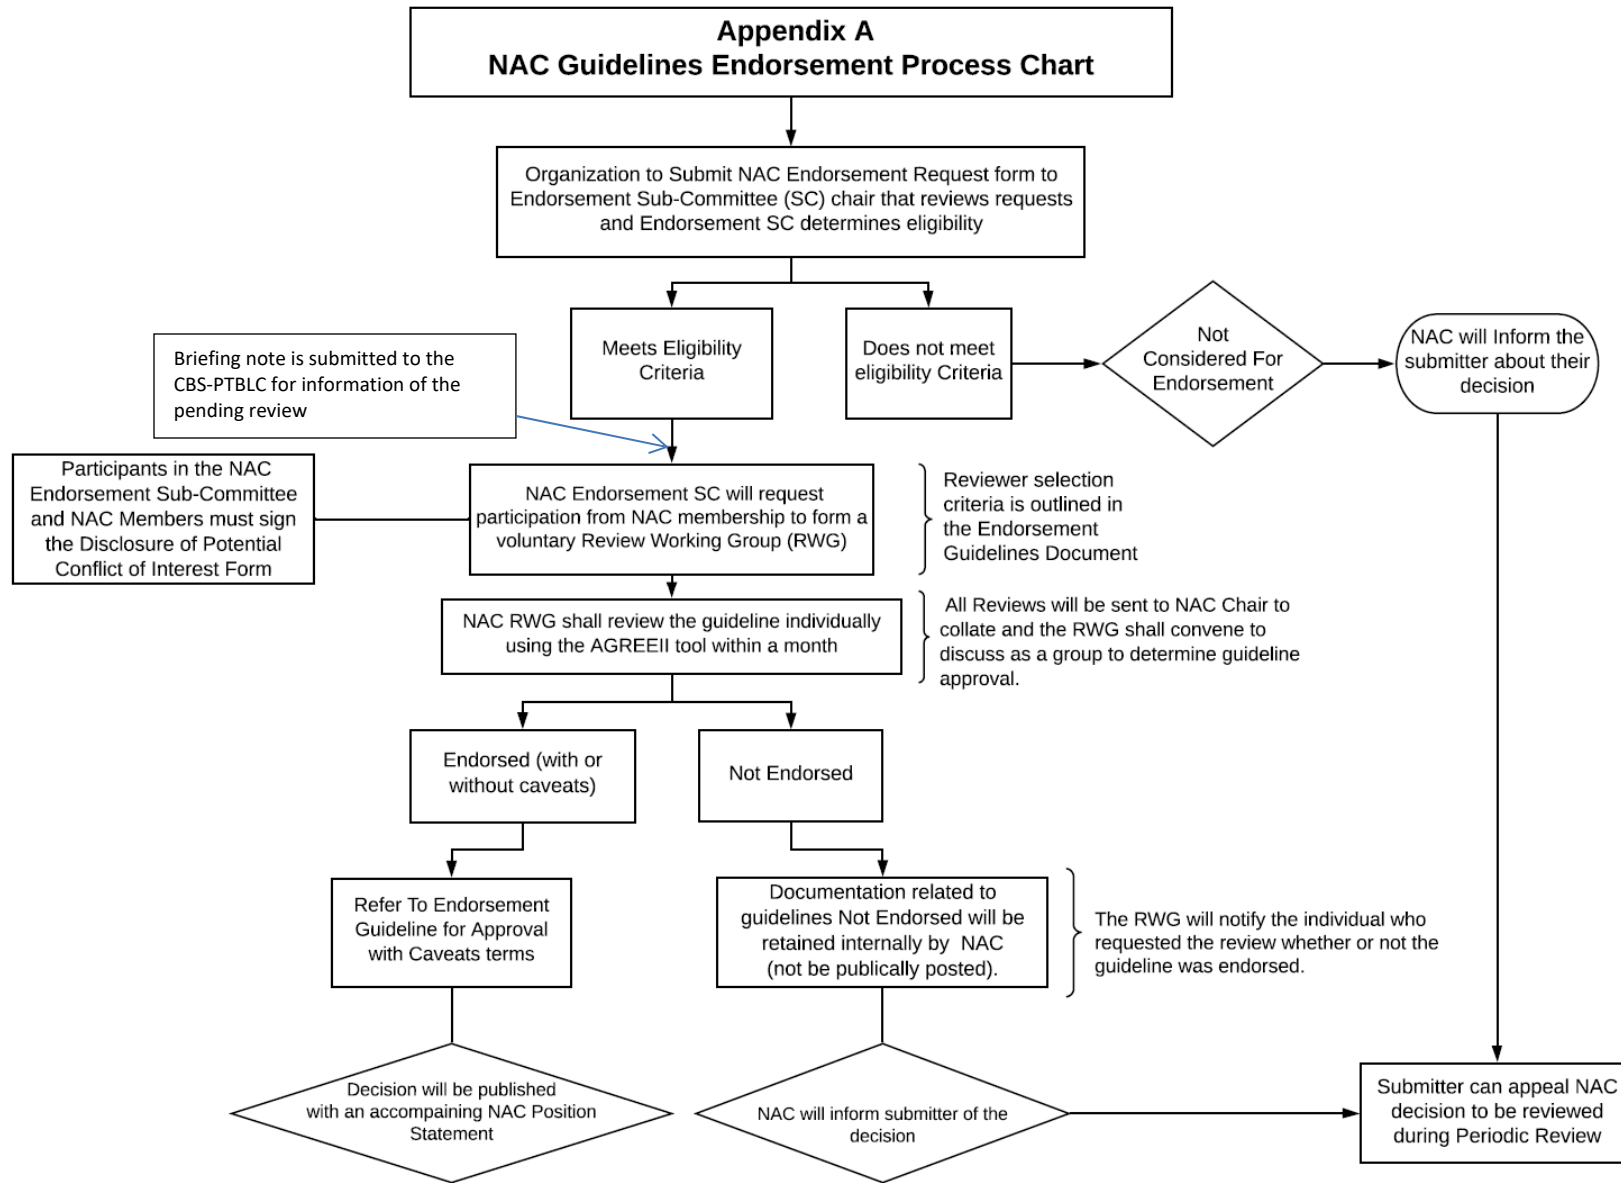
Appendix A
NAC Guidelines Endorsement Process Chart

Organization to Submit NAC Endorsement Request form to Endorsement Sub-Committee (SC) chair that reviews requests and Endorsement SC determines eligibility

Meets Eligibility Criteria

Does not meet eligibility Criteria

Not Considered For Endorsement

NAC will Inform the submitter about their decision

Briefing note is submitted to the CBS-PTBLC for information of the pending review

Participants in the NAC Endorsement Sub-Committee and NAC Members must sign the Disclosure of Potential Conflict of Interest Form

NAC Endorsement SC will request participation from NAC membership to form a voluntary Review Working Group (RWG)

Reviewer selection criteria is outlined in the Endorsement Guidelines Document

NAC RWG shall review the guideline individually using the AGREEII tool within a month

All Reviews will be sent to NAC Chair to collate and the RWG shall convene to discuss as a group to determine guideline approval.

Endorsed (with or without caveats)

Not Endorsed

Refer To Endorsement Guideline for Approval with Caveats terms

Documentation related to guidelines Not Endorsed will be retained internally by NAC (not be publically posted).

The RWG will notify the individual who requested the review whether or not the guideline was endorsed.

Decision will be published with an accompaining NAC Position Statement

NAC will inform submitter of the decision

Submitter can appeal NAC decision to be reviewed during Periodic Review